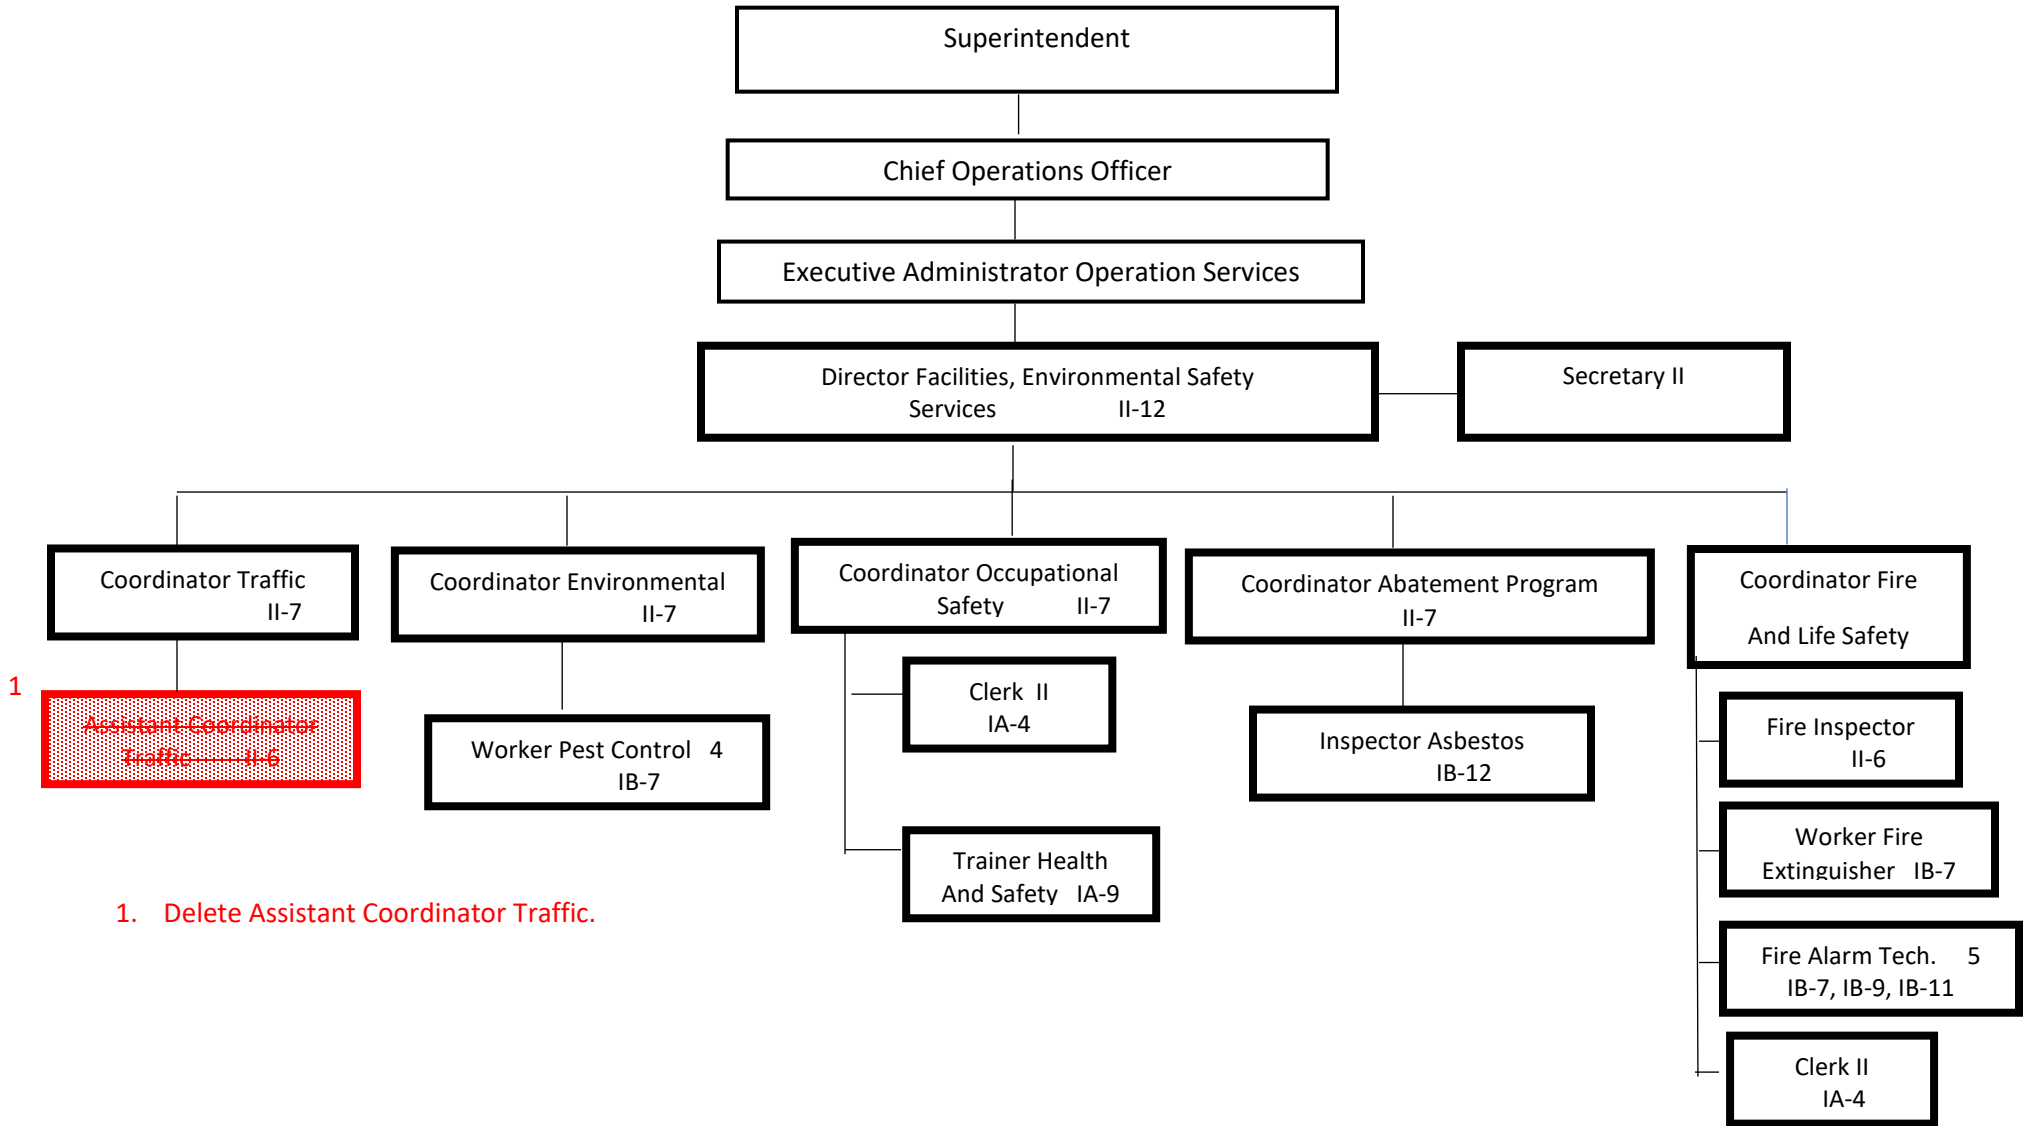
Superintendent

Chief Operations Officer

Executive Administrator Operation Services

Director Facilities, Environmental Safety Services II-12

Secretary II

Coordinator Traffic II-7

1

~~Assistant Coordinator Traffic II-6~~

Coordinator Environmental II-7

Worker Pest Control 4 IB-7

Coordinator Occupational Safety II-7

Clerk II IA-4

Trainer Health And Safety IA-9

Coordinator Abatement Program II-7

Inspector Asbestos IB-12

Coordinator Fire And Life Safety

Fire Inspector II-6

Worker Fire Extinguisher IB-7

Fire Alarm Tech. 5 IB-7, IB-9, IB-11

Clerk II IA-4

1. Delete Assistant Coordinator Traffic.